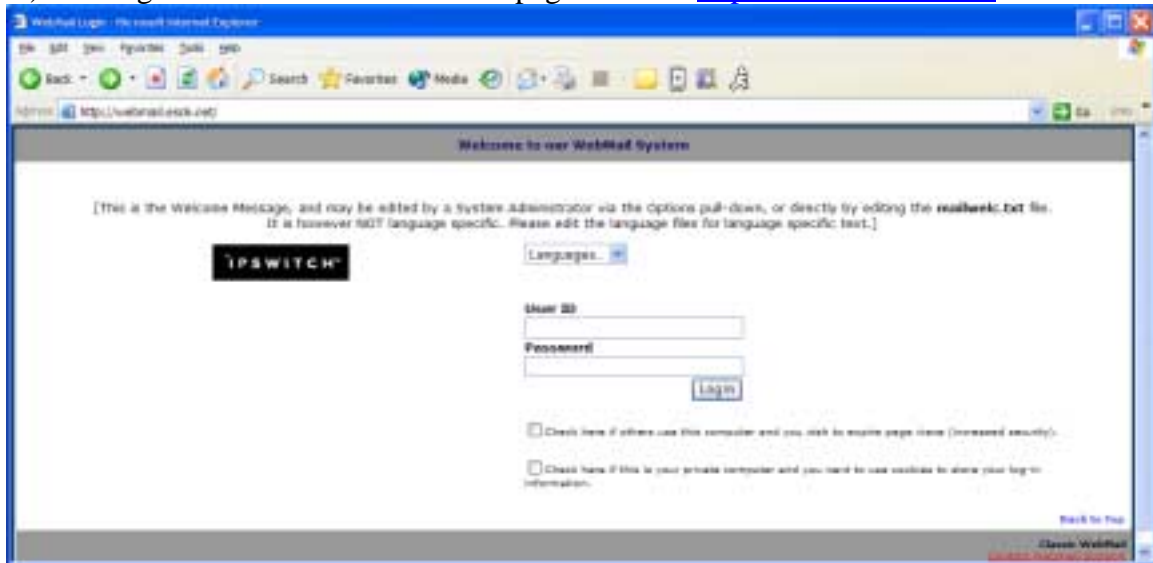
WebMail Login - Microsoft Internet Explorer

File Edit View Favorites Tools Help

Back Search Favorites Media

Address http://webmail.esck.net/ Go

Welcome to our WebMail System

[This is the Welcome Message, and may be edited by a System Administrator via the Options pull-down, or directly by editing the mailwelc.txt file. It is however NOT language specific. Please edit the language files for language specific text.]

IPSWITCH

Languages...

User ID

Password

Log In

Check here if others use this computer and you wish to expire page views (increased security).

Check here if this is your private computer and you want to use cookies to store your log-in information.

Back to Top

Classic WebMail
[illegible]